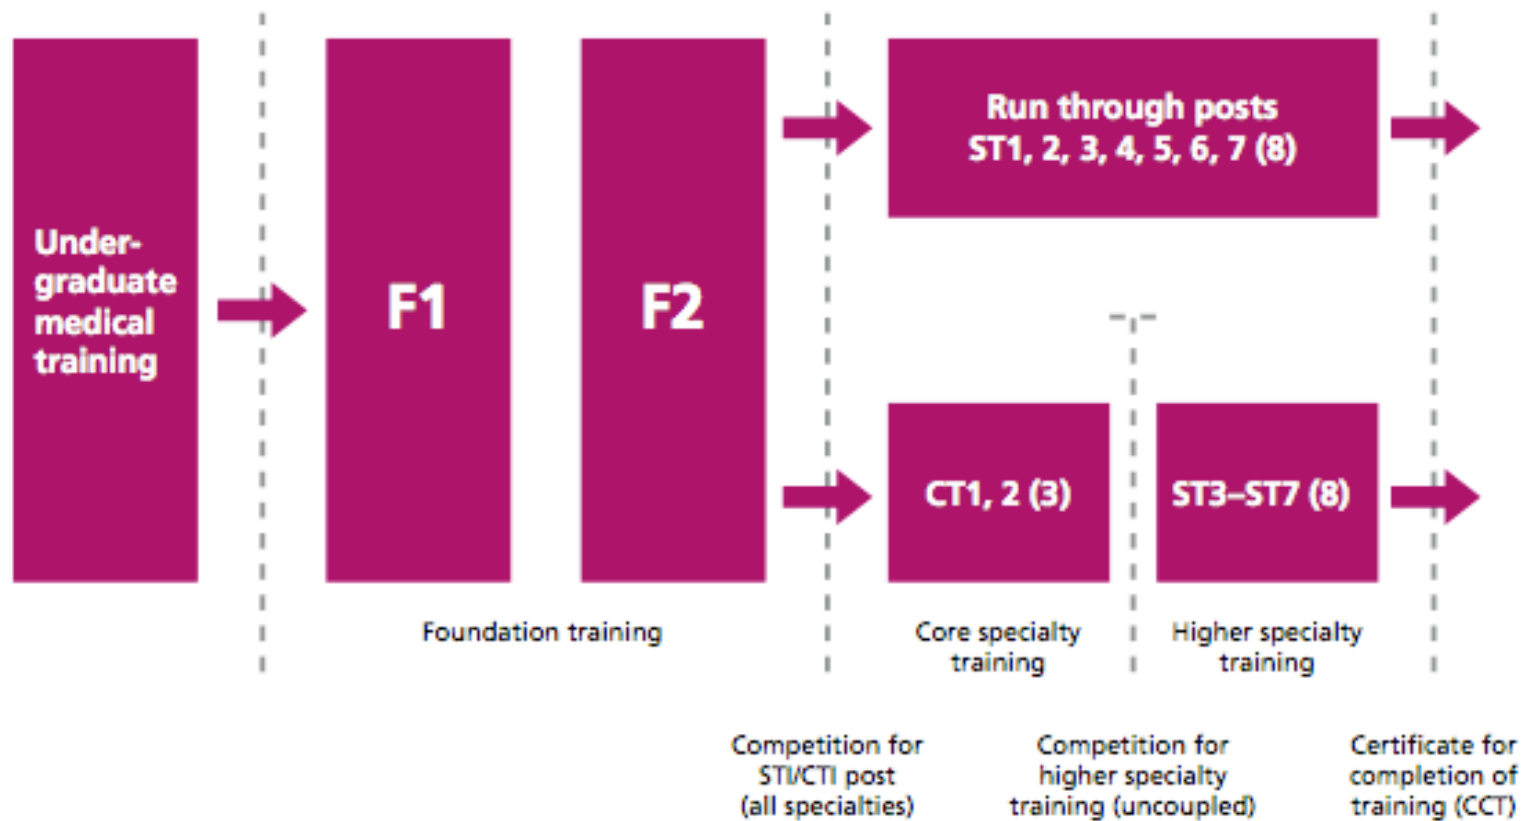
Undergraduate medical training

F1

F2

Run through posts
ST1, 2, 3, 4, 5, 6, 7 (8)

CT1, 2 (3)

ST3–ST7 (8)

Foundation training

Core specialty training

Higher specialty training

Competition for STI/CTI post (all specialties)

Competition for higher specialty training (uncoupled)

Certificate for completion of training (CCT)